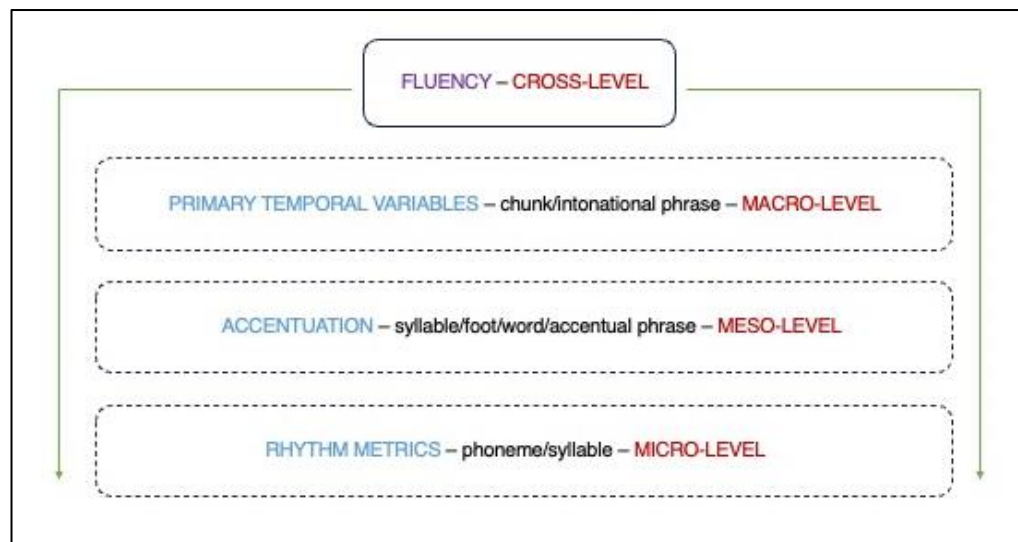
FLUENCY – CROSS-LEVEL

PRIMARY TEMPORAL VARIABLES – chunk/intonational phrase – MACRO-LEVEL

ACCENTUATION – syllable/foot/word/accentual phrase – MESO-LEVEL

RHYTHM METRICS – phoneme/syllable – MICRO-LEVEL